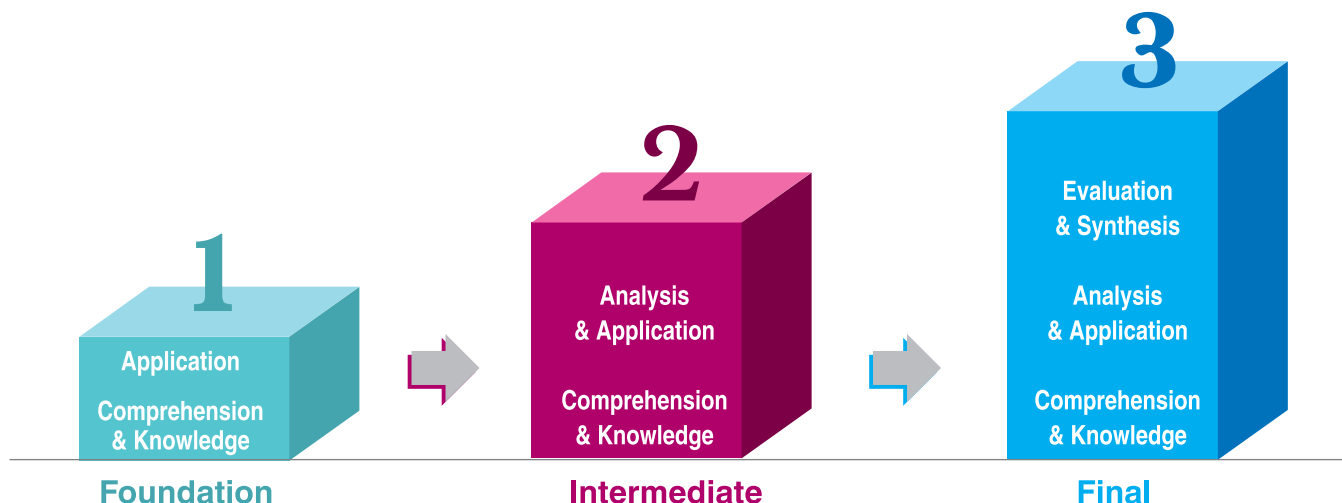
1

Application

Comprehension & Knowledge

Foundation

2

Analysis & Application

Comprehension & Knowledge

Intermediate

3

Evaluation & Synthesis

Analysis & Application

Comprehension & Knowledge

Final